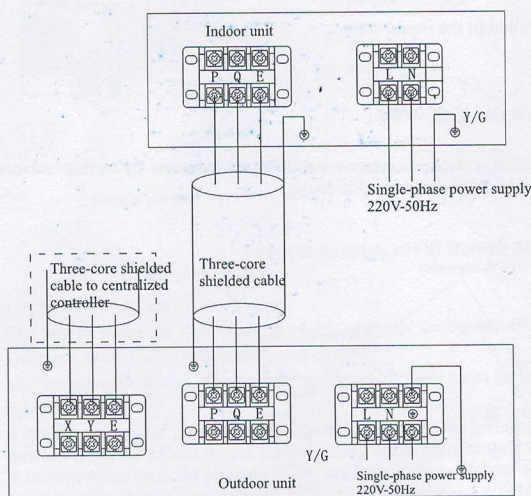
Indoor unit

P Q E

L N

Y/G

Single-phase power supply
220V-50Hz

Three-core shielded cable to centralized controller

Three-core shielded cable

X Y E

P Q E

L N

Y/G

Outdoor unit

Single-phase power supply
220V-50Hz